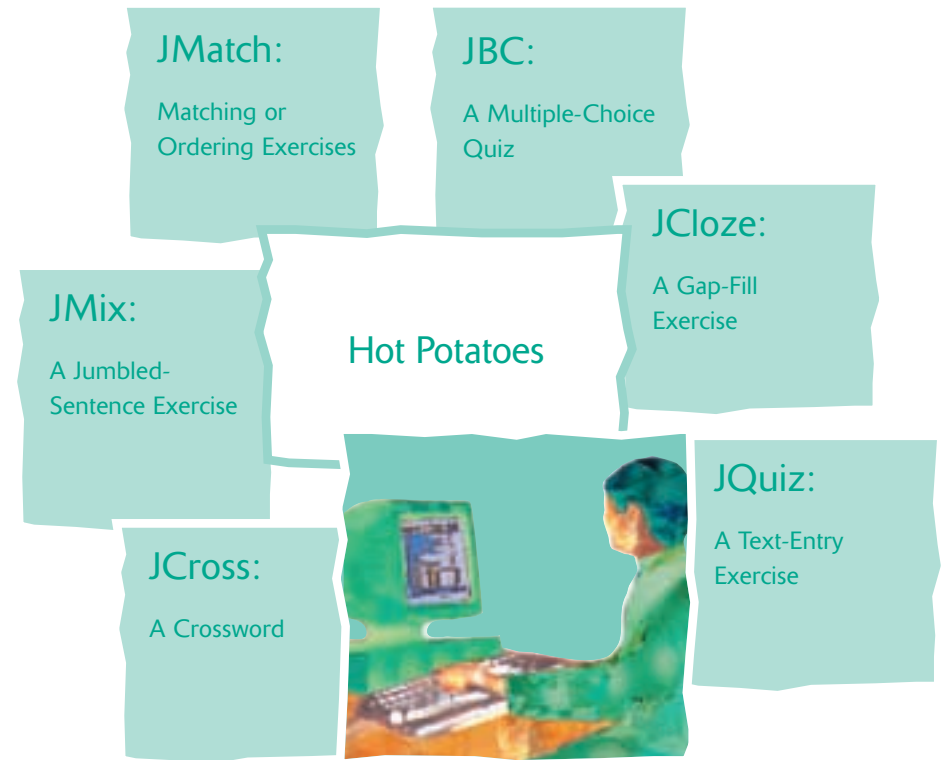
JMatch:

Matching or Ordering Exercises

JBC:

A Multiple-Choice Quiz

JCloze:

A Gap-Fill Exercise

JMix:

A Jumbled-Sentence Exercise

Hot Potatoes

JQuiz:

A Text-Entry Exercise

JCross:

A Crossword